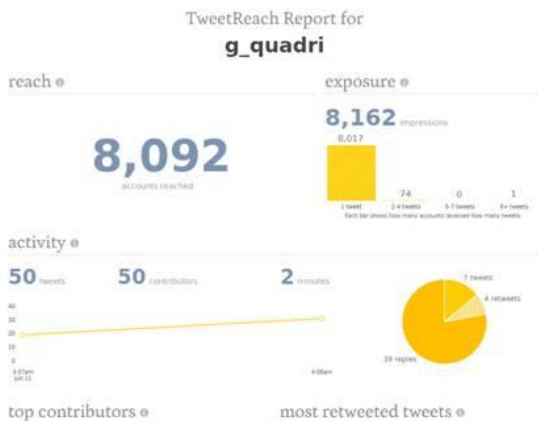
TweetReach Report for
g_quadri

reach

8,092
accounts reached

exposure

8,162 impressions

8,017

74

0

1

1 tweet

2-4 tweets

5-7 tweets

8+ tweets

Each bar shows how many accounts received how many tweets

activity

50 tweets

50 contributors

2 minutes

40
30
20
10
0

4:07am
Jun 11

4:08am

7 tweets
4 retweets
39 replies

top contributors

most retweeted tweets